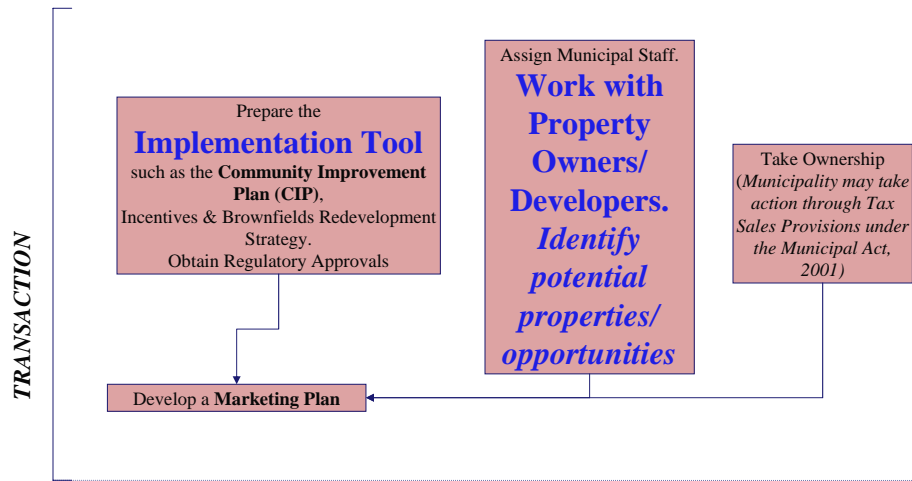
TRANSACTION

Prepare the
Implementation Tool
such as the Community Improvement Plan (CIP),
Incentives & Brownfields Redevelopment Strategy.
Obtain Regulatory Approvals

Assign Municipal Staff.
Work with Property Owners/ Developers.
Identify potential properties/ opportunities

Take Ownership
(Municipality may take action through Tax Sales Provisions under the Municipal Act, 2001)

Develop a Marketing Plan